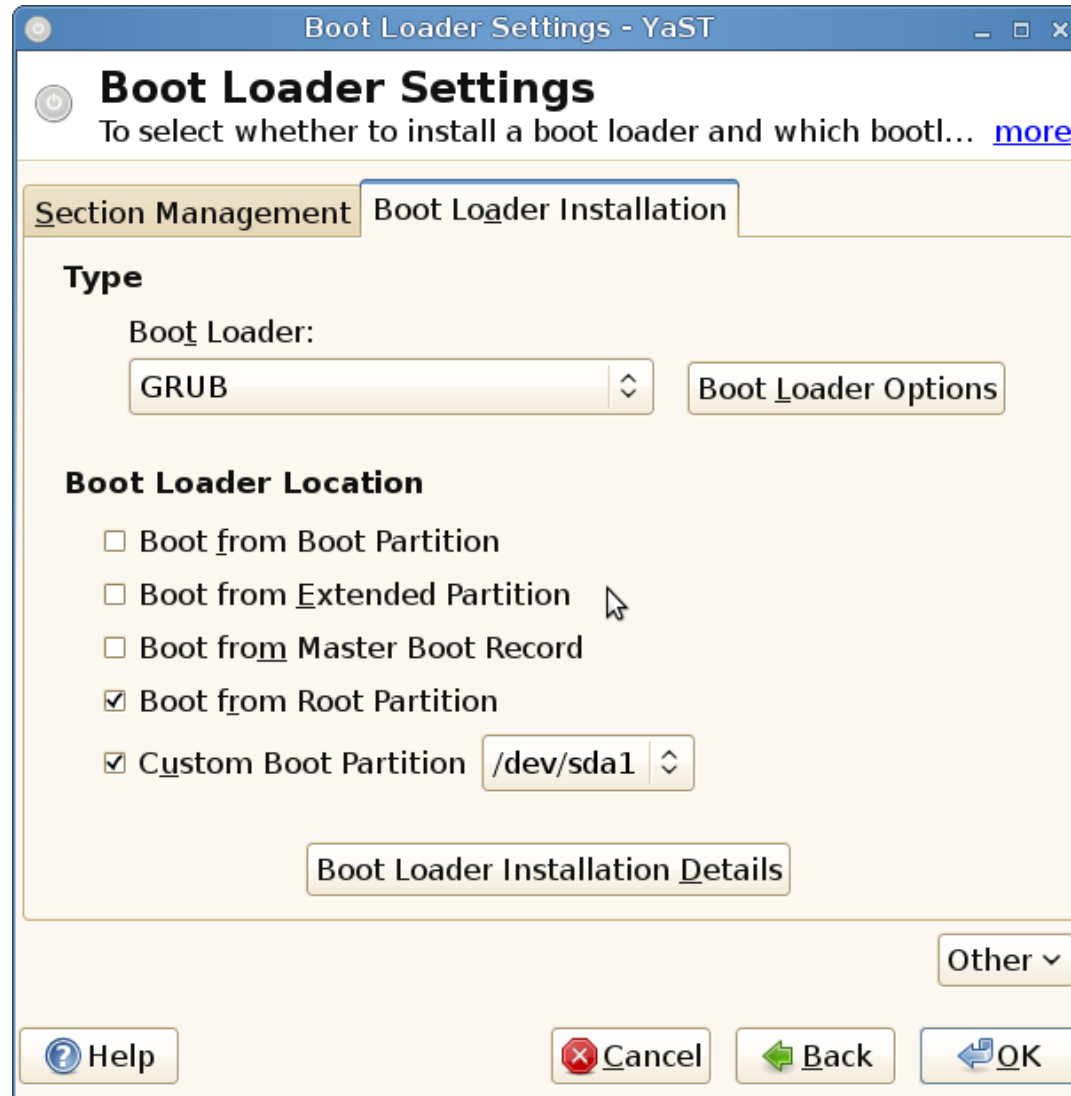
Boot Loader Settings - YaST

Boot Loader Settings
To select whether to install a boot loader and which bootl... more

Section Management
Boot Loader Installation

Type

Boot Loader:
GRUB
Boot Loader Options

Boot Loader Location

☐ Boot from Boot Partition
☐ Boot from Extended Partition
☐ Boot from Master Boot Record
☑ Boot from Root Partition
☑ Custom Boot Partition /dev/sda1

Boot Loader Installation Details

Other

Help
Cancel
Back
OK